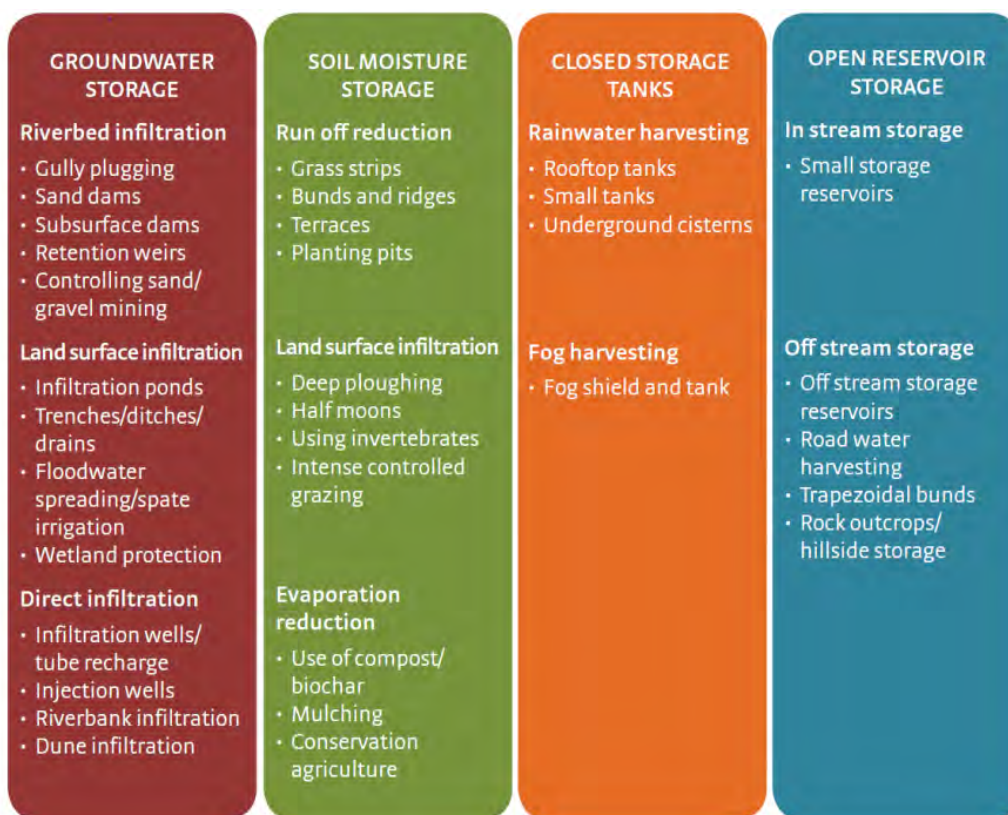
GROUNDWATER STORAGE

Riverbed infiltration
- Gully plugging
- Sand dams
- Subsurface dams
- Retention weirs
- Controlling sand/ gravel mining

Land surface infiltration
- Infiltration ponds
- Trenches/ditches/ drains
- Floodwater spreading/spate irrigation
- Wetland protection

Direct infiltration
- Infiltration wells/ tube recharge
- Injection wells
- Riverbank infiltration
- Dune infiltration

SOIL MOISTURE STORAGE

Run off reduction
- Grass strips
- Bunds and ridges
- Terraces
- Planting pits

Land surface infiltration
- Deep ploughing
- Half moons
- Using invertebrates
- Intense controlled grazing

Evaporation reduction
- Use of compost/ biochar
- Mulching
- Conservation agriculture

CLOSED STORAGE TANKS

Rainwater harvesting
- Rooftop tanks
- Small tanks
- Underground cisterns

Fog harvesting
- Fog shield and tank

OPEN RESERVOIR STORAGE

In stream storage
- Small storage reservoirs

Off stream storage
- Off stream storage reservoirs
- Road water harvesting
- Trapezoidal bunds
- Rock outcrops/ hillside storage